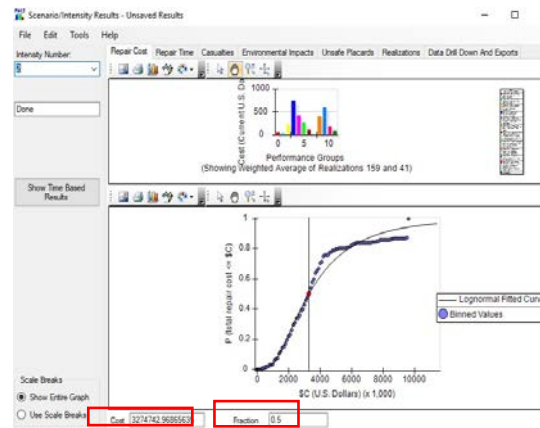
Scenario/Intensity Results - Unsaved Results

File Edit Tools Help

Intensity Number:
5

Done

Show Time Based Results

Scale Breaks
Show Entire Graph
Use Scale Breaks

Repair Cost | Repair Time | Casualties | Environmental Impacts | Unsafe Placards | Realizations | Data Drill Down And Exports

Cost (Current U.S. D
1000
500
0
0 5 10
Performance Groups
(Showing Weighted Average of Realizations 159 and 41)

P (total repair cost <= $C)
1
0.8
0.6
0.4
0.2
0
0 2000 4000 6000 8000 10000
$C (U.S. Dollars) (x 1,000)

Lognormal Fitted Curv
Binned Values

Cost 3274742.9686563

Fraction 0.5